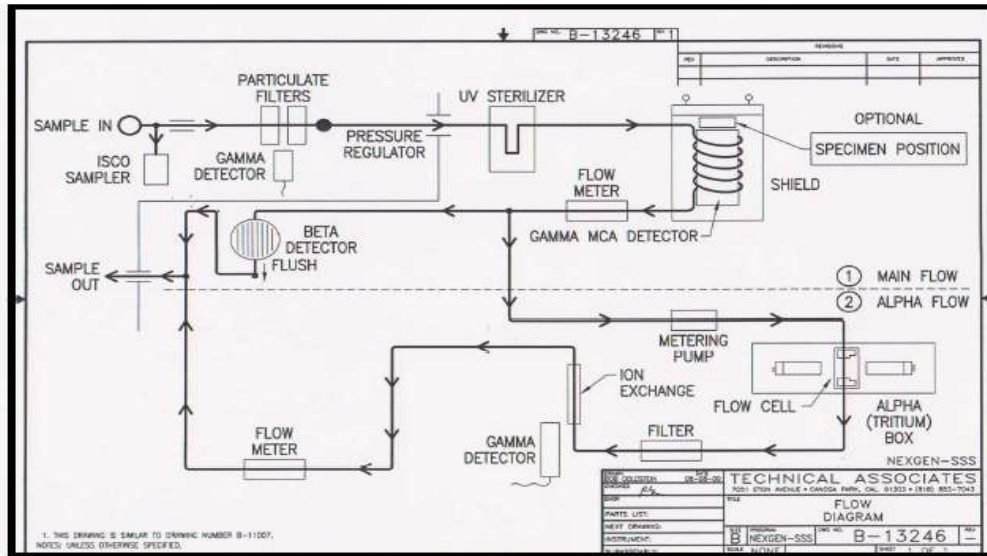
DWG NO. B-13246 REV 1

REVISIONS
| REV | DESCRIPTION | DATE | APPROVED |
|---|---|---|---|

PARTICULATE FILTERS

UV STERILIZER

SAMPLE IN

ISCO SAMPLER

GAMMA DETECTOR

PRESSURE REGULATOR

OPTIONAL

SPECIMEN POSITION

FLOW METER

SHIELD

BETA DETECTOR

FLUSH

GAMMA MCA DETECTOR

SAMPLE OUT

① MAIN FLOW

② ALPHA FLOW

METERING PUMP

ION EXCHANGE

FLOW CELL

ALPHA (TRITIUM) BOX

GAMMA DETECTOR

FILTER

FLOW METER

NEXGEN-SSS

DRAWN BOB GOLDSTEIN 06-05-00

CHECKED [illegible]

ENGR

PARTS LIST:

NEXT DRAWING:

INSTRUMENT:

SUBASSEMBLY:

TECHNICAL ASSOCIATES

7051 ETON AVENUE • CANOGA PARK, CAL. 91303 • (818) 883-7043

TITLE FLOW DIAGRAM

SIZE B

ORIGINAL NEXGEN-SSS

DWG NO. B-13246

REV -

SCALE NONE

SHEET 1 OF 1

1. THIS DRAWING IS SIMILAR TO DRAWING NUMBER B-11007.
NOTES: UNLESS OTHERWISE SPECIFIED.